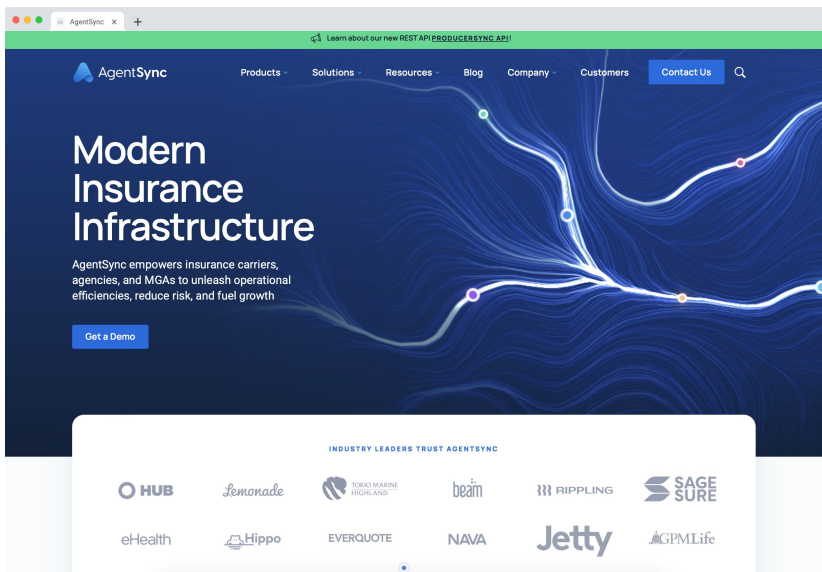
AgentSync ×

Learn about our new REST API PRODUCERSYNC API!

AgentSync

Products Solutions Resources Blog Company Customers Contact Us

Modern Insurance Infrastructure

AgentSync empowers insurance carriers, agencies, and MGAs to unleash operational efficiencies, reduce risk, and fuel growth

Get a Demo

INDUSTRY LEADERS TRUST AGENTSYNC

HUB

Lemonade

TOKIO MARINE HIGHLAND

beam

RIPPLING

SAGE SURE

eHealth

Hippo

EVERQUOTE

NAVA

Jetty

GPMLife